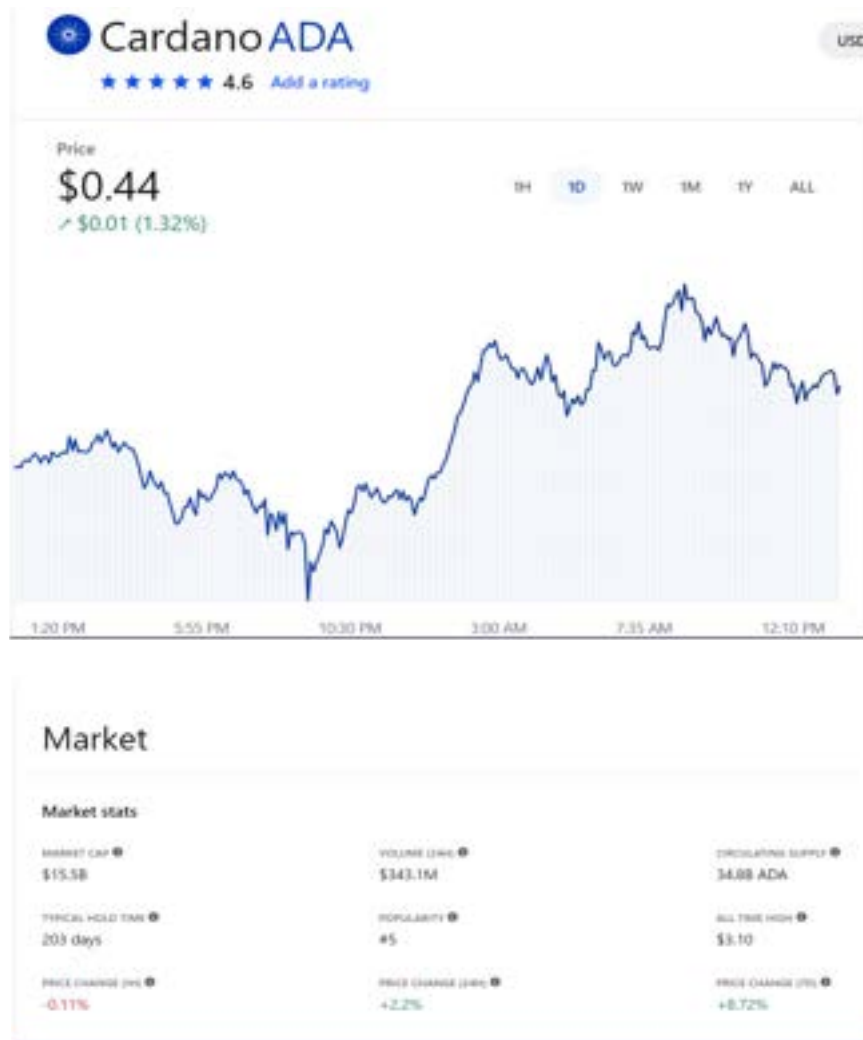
Cardano ADA

USD

★★★★★ 4.6 Add a rating

Price

$0.44

↗ $0.01 (1.32%)

1H 1D 1W 1M 1Y ALL

1:20 PM 5:55 PM 10:30 PM 3:00 AM 7:35 AM 12:10 PM

Market

Market stats

MARKET CAP
$15.5B

VOLUME (24H)
$343.1M

CIRCULATING SUPPLY
34.8B ADA

TYPICAL HOLD TIME
203 days

POPULARITY
#5

ALL TIME HIGH
$3.10

PRICE CHANGE (1H)
-0.11%

PRICE CHANGE (24H)
+2.2%

PRICE CHANGE (7D)
+8.72%